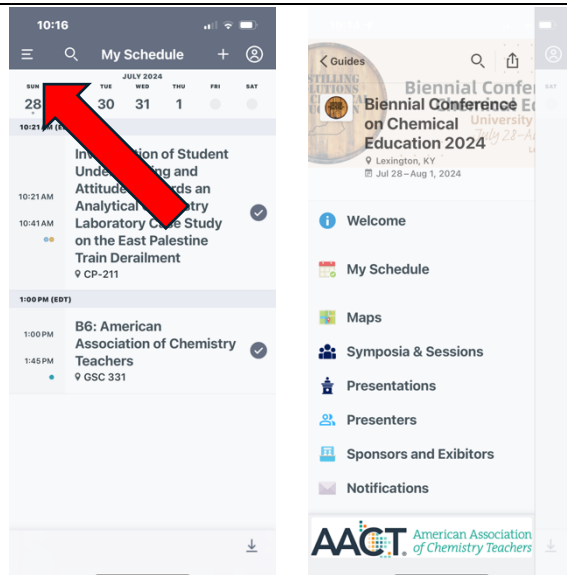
10:16

My Schedule

JULY 2024

SUN 28 | TUE 30 | WED 31 | THU 1 | FRI | SAT

10:21 AM (EDT)

10:21 AM
10:41 AM

Inv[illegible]tion of Student Unde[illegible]ing and Attitude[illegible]rds an Analytical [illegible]try Laboratory C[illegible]e Study on the East Palestine Train Derailment
CP-211

1:00 PM (EDT)

1:00 PM
1:45 PM

B6: American Association of Chemistry Teachers
GSC 331

Guides

Biennial Conference on Chemical Education 2024
Lexington, KY
Jul 28 – Aug 1, 2024

Biennial Conf
University
July 28–A

SAT

Welcome

My Schedule

Maps

Symposia & Sessions

Presentations

Presenters

Sponsors and Exibitors

Notifications

AACT American Association of Chemistry Teachers